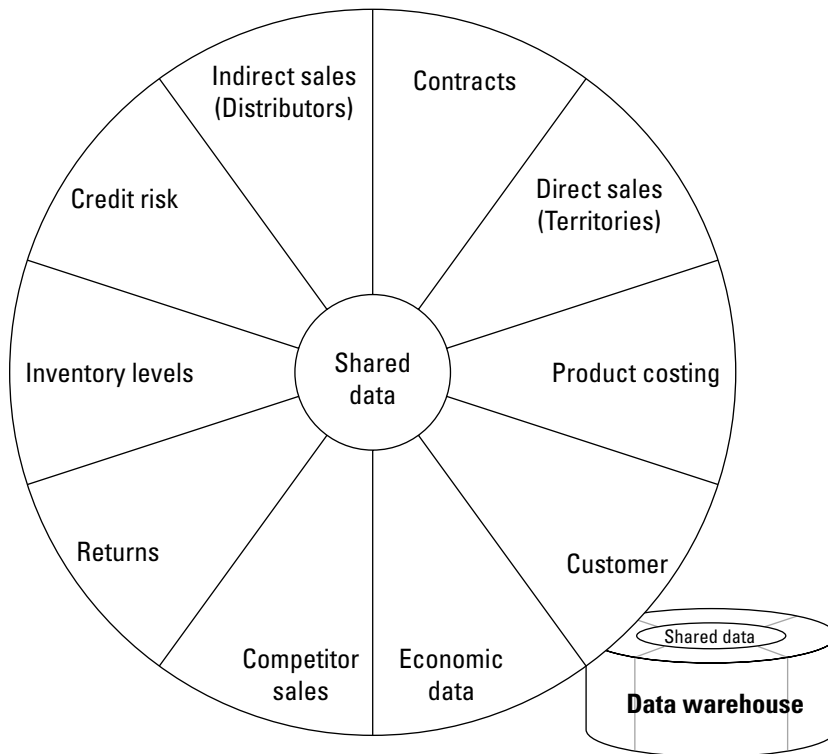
Indirect sales (Distributors)

Contracts

Credit risk

Direct sales (Territories)

Inventory levels

Shared data

Product costing

Returns

Customer

Competitor sales

Economic data

Shared data

Data warehouse